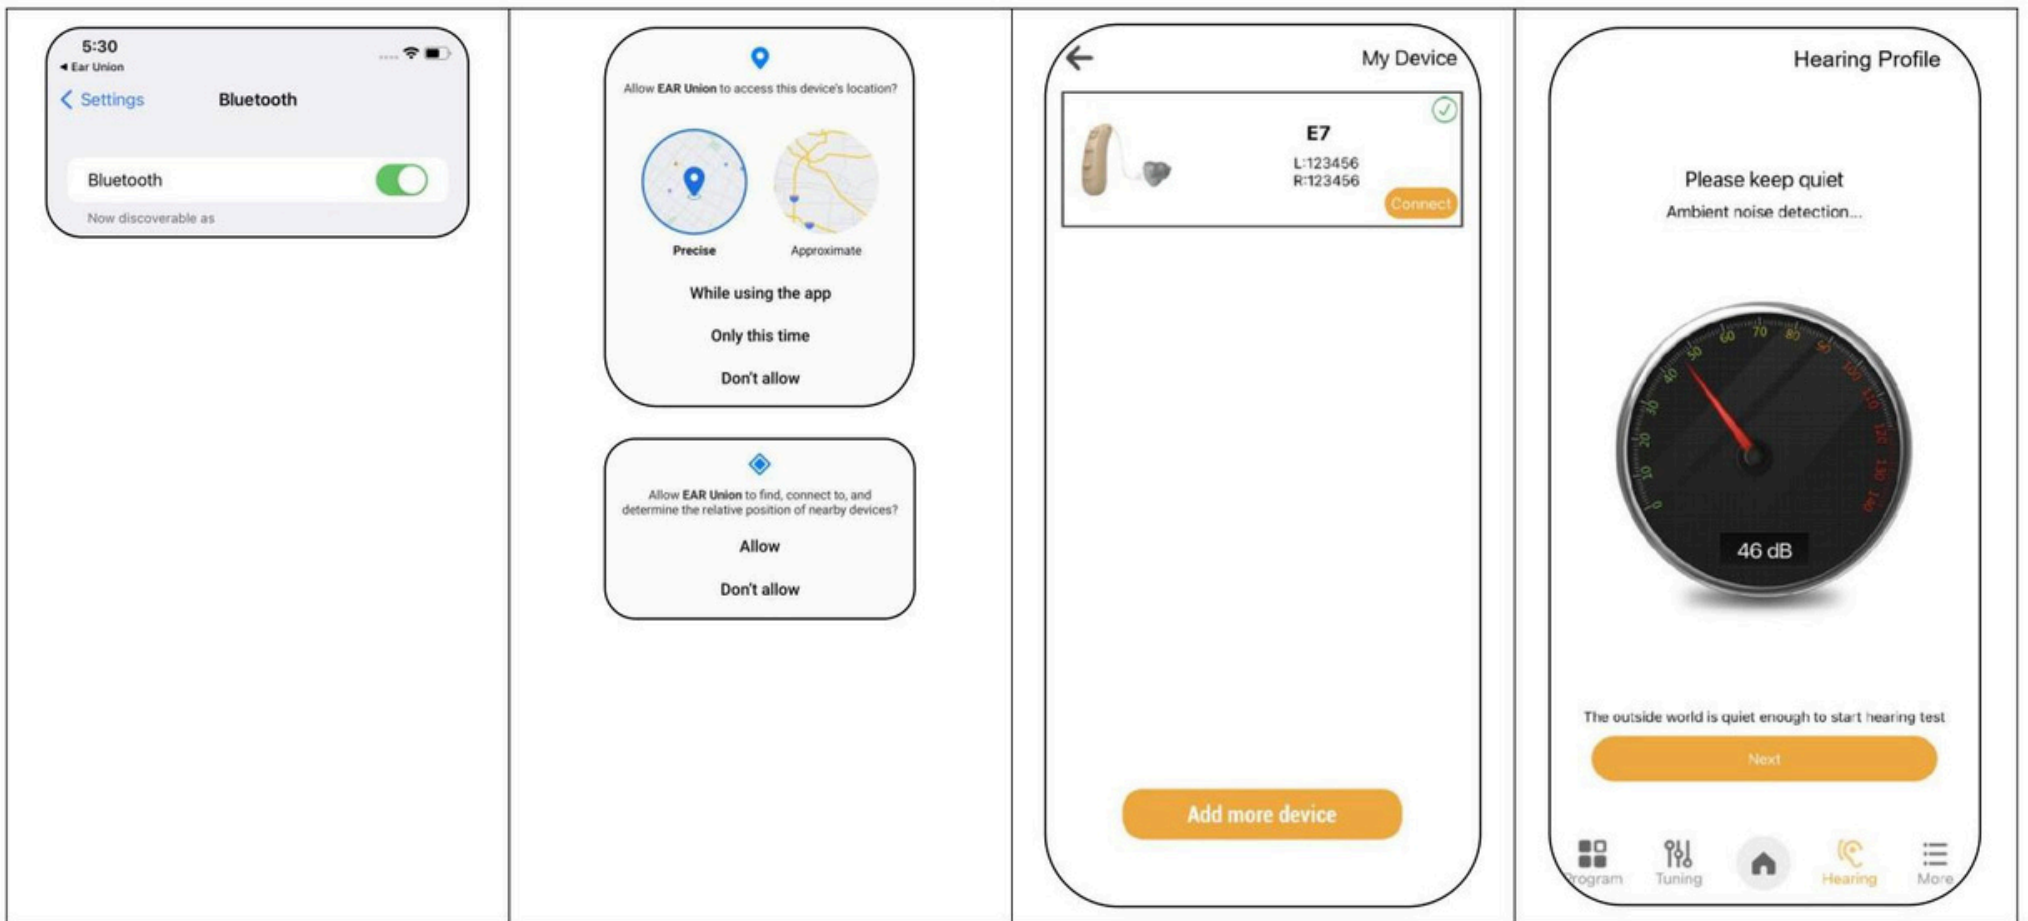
5:30
◂ Ear Union
< Settings Bluetooth
Bluetooth
Now discoverable as

Allow EAR Union to access this device's location?
Precise Approximate
While using the app
Only this time
Don't allow

Allow EAR Union to find, connect to, and determine the relative position of nearby devices?
Allow
Don't allow

My Device
E7
L:123456
R:123456
Connect
Add more device

Hearing Profile
Please keep quiet
Ambient noise detection...
0 10 20 30 40 50 60 70 80 90 100 110 120 130 140
46 dB
The outside world is quiet enough to start hearing test
Next
rogram Tuning Hearing More